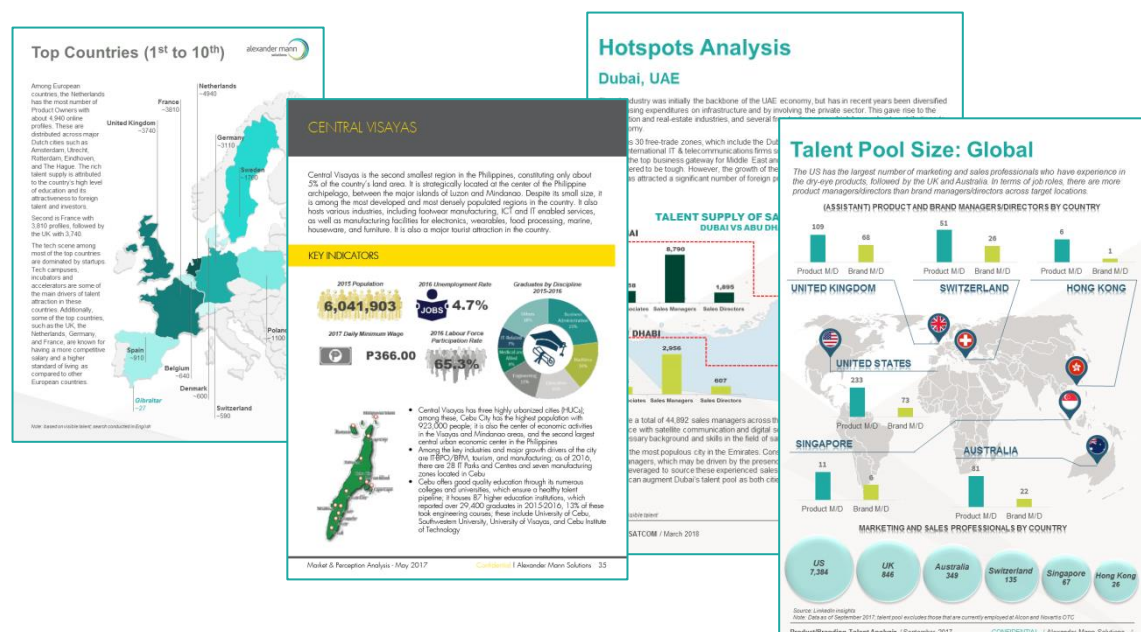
Top Countries (1st to 10th)

alexander mann solutions

Among European countries, the Netherlands has the most number of Product Owners with about 4,940 online profiles. These are distributed across major Dutch cities such as Amsterdam, Utrecht, Rotterdam, Eindhoven, and The Hague. The rich talent supply is attributed to the country's high level of education and its attractiveness to foreign talent and investors.

Second is France with 3,810 profiles, followed by the UK with 3,740.

The tech scene among most of the top countries are dominated by startups. Tech campuses, incubators and accelerators are some of the main drivers of talent attraction in these countries. Additionally, some of the top countries, such as the UK, the Netherlands, Germany, and France, are known for having a more competitive salary and a higher standard of living as compared to other European countries.

Netherlands ~4940
France ~3810
United Kingdom ~3740
Germany ~3110
Sweden ~1200
Poland ~1100
Spain ~910
Belgium ~640
Denmark ~600
Switzerland ~590
Gibraltar ~27

Note: based on visible talent; search conducted in English

CENTRAL VISAYAS

Central Visayas is the second smallest region in the Philippines, constituting only about 5% of the country's land area. It is strategically located at the center of the Philippine archipelago, between the major islands of Luzon and Mindanao. Despite its small size, it is among the most developed and most densely populated regions in the country. It also hosts various industries, including footwear manufacturing, ICT and IT enabled services, as well as manufacturing facilities for electronics, wearables, food processing, marine, houseware, and furniture. It is also a major tourist attraction in the country.

KEY INDICATORS

2015 Population
6,041,903

2016 Unemployment Rate
JOBS 4.7%

Graduates by Discipline 2015-2016

2017 Daily Minimum Wage
P366.00

2016 Labour Force Participation Rate
65.3%

Others
Business Administration
Engineering
Education
Medical and Allied
IT Related
Maritime

• Central Visayas has three highly urbanized cities (HUCs); among these, Cebu City has the highest population with 923,000 people; it is also the center of economic activities in the Visayas and Mindanao areas, and the second largest central urban economic center in the Philippines
• Among the key industries and major growth drivers of the city are IT-BPO/BPM, tourism, and manufacturing; as of 2016, there are 28 IT Parks and Centres and seven manufacturing zones located in Cebu
• Cebu offers good quality education through its numerous colleges and universities, which ensure a healthy talent pipeline; it houses 87 higher education institutions, which reported over 29,400 graduates in 2015-2016, 13% of these took engineering courses; these include University of Cebu, Southwestern University, University of Visayas, and Cebu Institute of Technology

Market & Perception Analysis - May 2017   Confidential | Alexander Mann Solutions 35

Hotspots Analysis
Dubai, UAE

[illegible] industry was initially the backbone of the UAE economy, but has in recent years been diversified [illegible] sing expenditures on infrastructure and by involving the private sector. This gave rise to the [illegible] tion and real-estate industries, and several fr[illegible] omy.

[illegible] s 30 free-trade zones, which include the Dub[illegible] nternational IT & telecommunications firms s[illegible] the top business gateway for Middle East and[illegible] ered to be tough. However, the growth of the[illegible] s attracted a significant number of foreign p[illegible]

TALENT SUPPLY OF SA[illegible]
DUBAI VS ABU DH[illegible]
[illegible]AI
6,790
1,895
58
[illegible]ciates Sales Managers Sales Directors
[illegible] DHABI
2,956
607
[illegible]ciates Sales Managers Sales Directors

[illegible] e a total of 44,892 sales managers across th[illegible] ce with satellite communication and digital s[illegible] ssary background and skills in the field of sa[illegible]

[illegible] the most populous city in the Emirates. Con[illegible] nagers, which may be driven by the presenc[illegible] everaged to source these experienced sales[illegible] can augment Dubai's talent pool as both cit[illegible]

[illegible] isible talent
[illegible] SATCOM / March 2018

Talent Pool Size: Global

The US has the largest number of marketing and sales professionals who have experience in the dry-eye products, followed by the UK and Australia. In terms of job roles, there are more product managers/directors than brand managers/directors across target locations.

(ASSISTANT) PRODUCT AND BRAND MANAGERS/DIRECTORS BY COUNTRY

UNITED KINGDOM
109 68
Product M/D Brand M/D

SWITZERLAND
51 26
Product M/D Brand M/D

HONG KONG
6 1
Product M/D Brand M/D

UNITED STATES
233 73
Product M/D Brand M/D

SINGAPORE
11 6
Product M/D Brand M/D

AUSTRALIA
81 22
Product M/D Brand M/D

MARKETING AND SALES PROFESSIONALS BY COUNTRY

US 7,384
UK 846
Australia 349
Switzerland 135
Singapore 67
Hong Kong 26

Source: LinkedIn insights
Note: Data as of September 2017; talent pool excludes those that are currently employed at Alcon and Novartis OTC

Product/Branding Talent Analysis | September 2017   CONFIDENTIAL | Alexander Mann Solutions